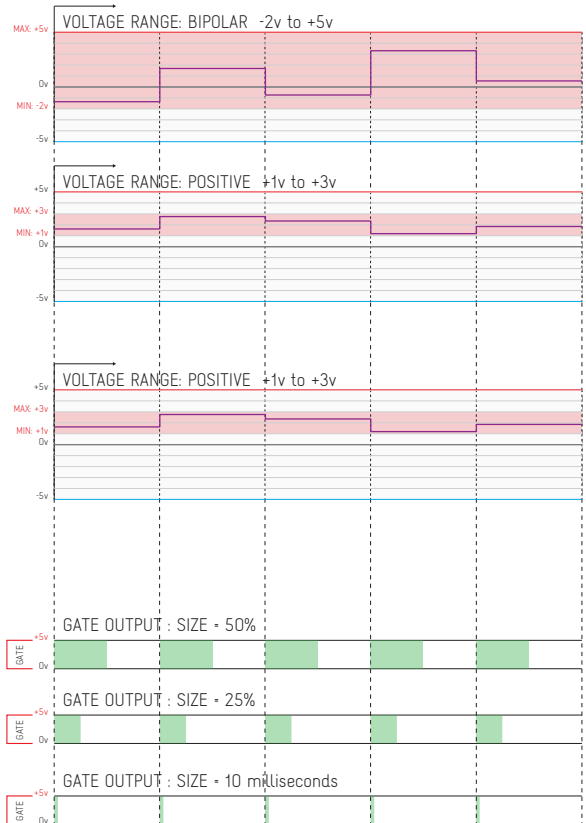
MAX: +5v
VOLTAGE RANGE: BIPOLAR -2v to +5v
0v
MIN: -2v
-5v

+5v
VOLTAGE RANGE: POSITIVE +1v to +3v
MAX: +3v
MIN: +1v
0v
-5v

+5v
VOLTAGE RANGE: POSITIVE +1v to +3v
MAX: +3v
MIN: +1v
0v
-5v

GATE
+5v
GATE OUTPUT : SIZE = 50%
0v

GATE
+5v
GATE OUTPUT : SIZE = 25%
0v

GATE
+5v
GATE OUTPUT : SIZE = 10 milliseconds
0v